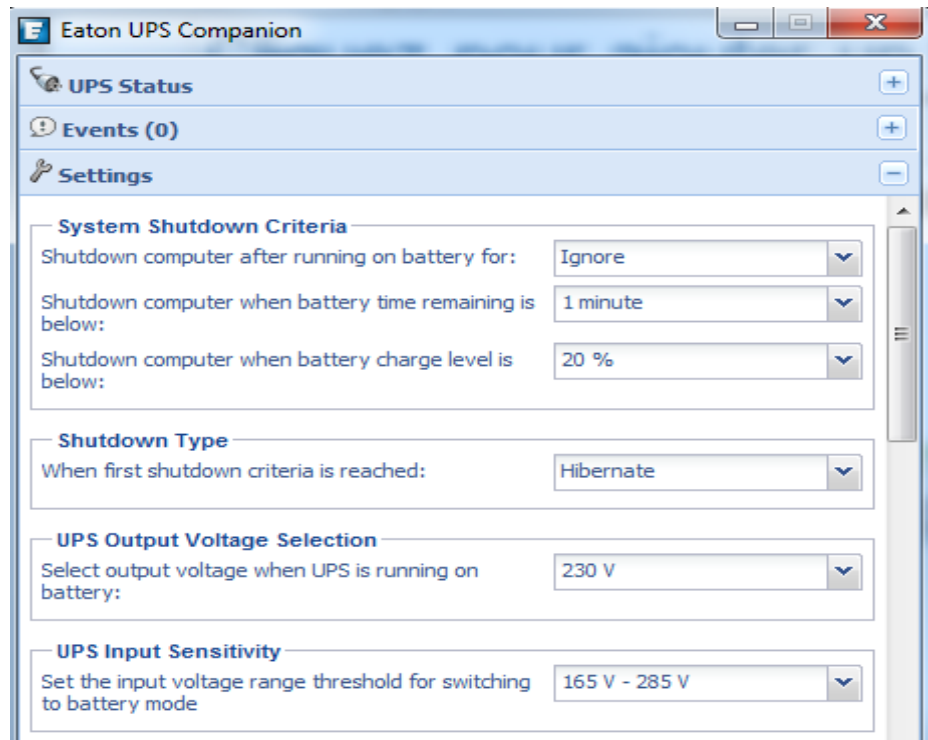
Eaton UPS Companion

UPS Status

Events (0)

Settings

System Shutdown Criteria

Shutdown computer after running on battery for: Ignore

Shutdown computer when battery time remaining is below: 1 minute

Shutdown computer when battery charge level is below: 20 %

Shutdown Type

When first shutdown criteria is reached: Hibernate

UPS Output Voltage Selection

Select output voltage when UPS is running on battery: 230 V

UPS Input Sensitivity

Set the input voltage range threshold for switching to battery mode 165 V - 285 V